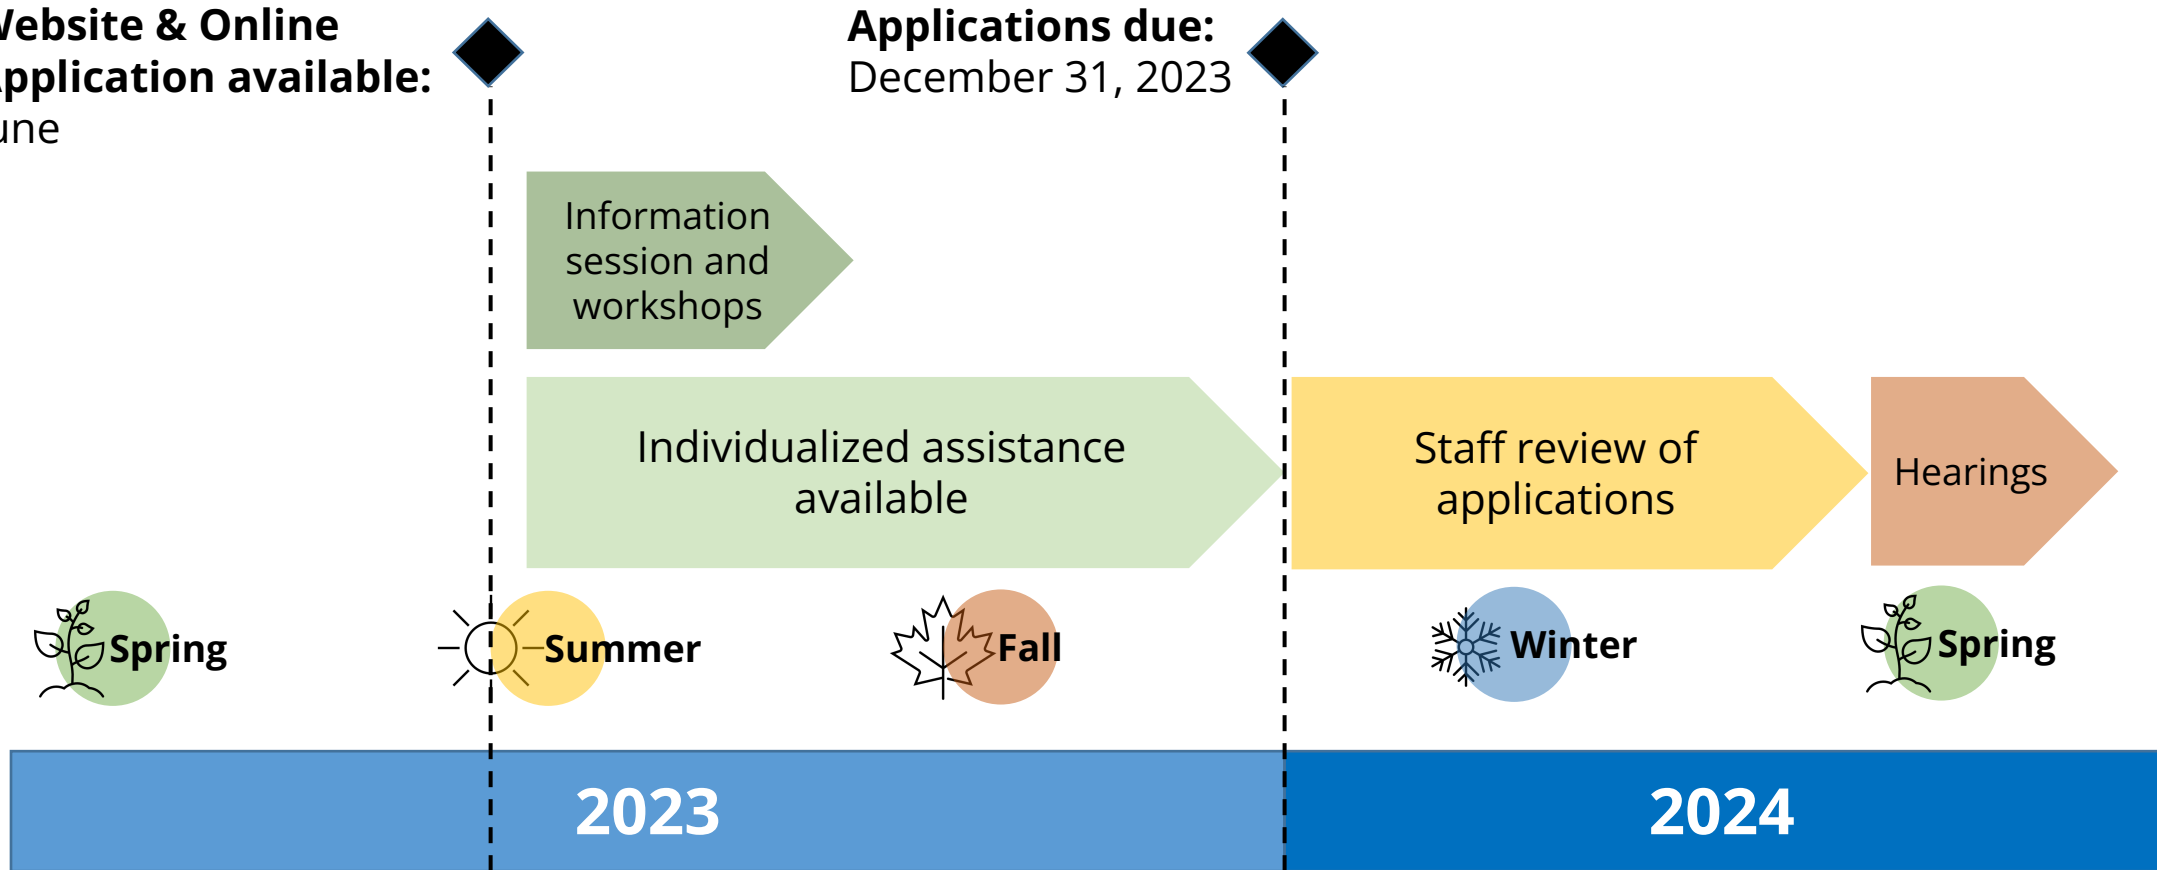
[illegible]ebsite & Online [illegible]pplication available: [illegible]une

Applications due: December 31, 2023

Information session and workshops

Individualized assistance available

Staff review of applications

Hearings

Spring

Summer

Fall

Winter

Spring

2023

2024